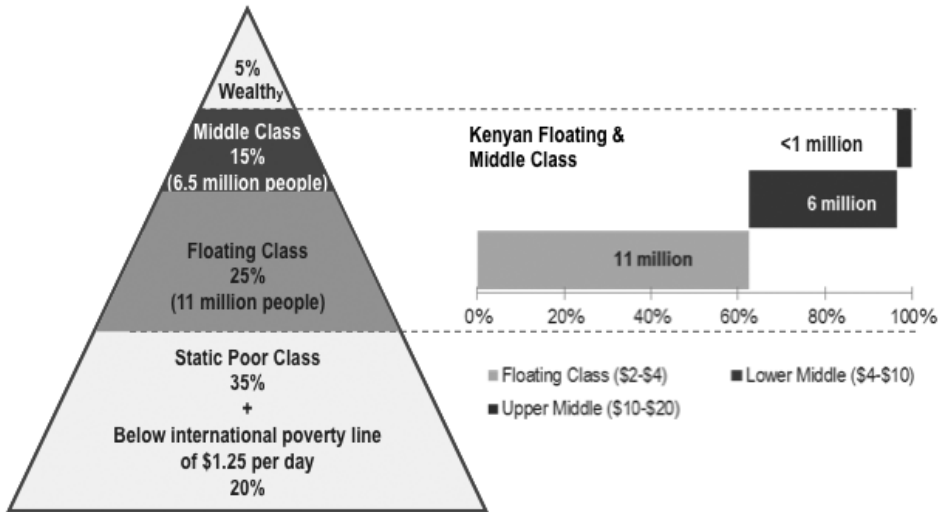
5%
Wealthy

Middle Class
15%
(6.5 million people)

Floating Class
25%
(11 million people)

Static Poor Class
35%
+
Below international poverty line of $1.25 per day
20%

Kenyan Floating & Middle Class

<1 million

6 million

11 million

0% 20% 40% 60% 80% 100%

Floating Class ($2-$4)
Lower Middle ($4-$10)
Upper Middle ($10-$20)